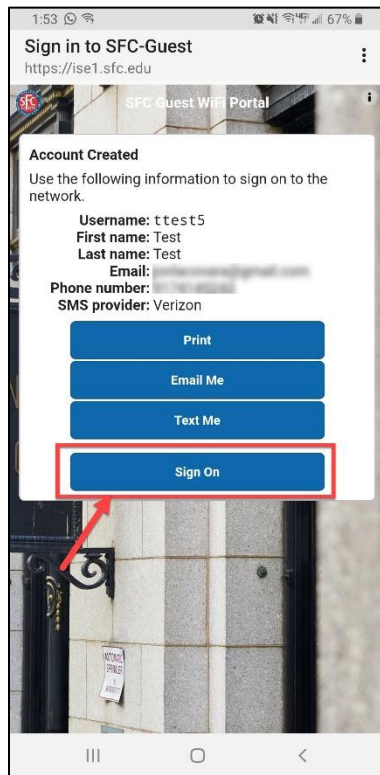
1:53 67%

Sign in to SFC-Guest
https://ise1.sfc.edu

SFC Guest WiFi Portal

Account Created

Use the following information to sign on to the network.

Username: ttest5
First name: Test
Last name: Test
Email: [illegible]
Phone number: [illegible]
SMS provider: Verizon

Print

Email Me

Text Me

Sign On